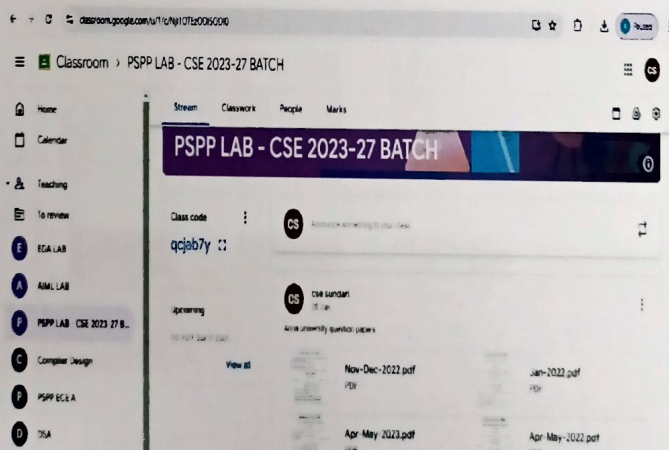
classroom.google.com/u/1/c/Nj1OTEzODI5ODI0

Classroom › PSPP LAB - CSE 2023-27 BATCH

CS

Home

Calendar

Teaching

To review

E EGA LAB

A AIML LAB

P PSPP LAB CSE 2023 27 B...

C Compiler Design

P PSPP ECE A

D DSA

Stream Classwork People Marks

PSPP LAB - CSE 2023-27 BATCH

Class code

qcjab7y

CS Announce something to your class

Upcoming

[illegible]

View all

CS cse sundari

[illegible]

Anna university question papers

Nov-Dec-2022.pdf

PDF

Jan-2022.pdf

PDF

Apr-May-2023.pdf

Apr-May-2022.pdf